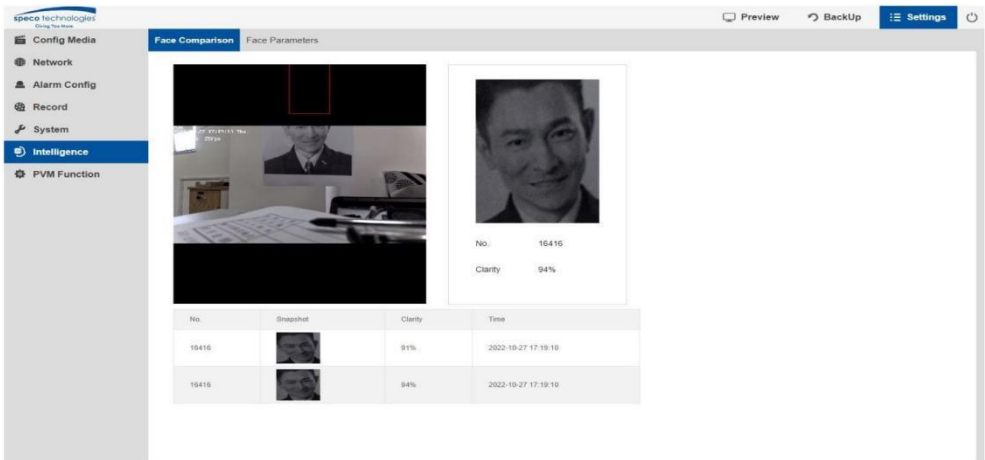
speco technologies

Preview BackUp Settings

Config Media
Network
Alarm Config
Record
System
Intelligence
PVM Function

Face Comparison Face Parameters

No. 16416

Clarity 94%

| No. | Snapshot | Clarity | Time |
|---|---|---|---|
| 16416 | | 91% | 2022-10-27 17:19:10 |
| 16416 | | 94% | 2022-10-27 17:19:10 |